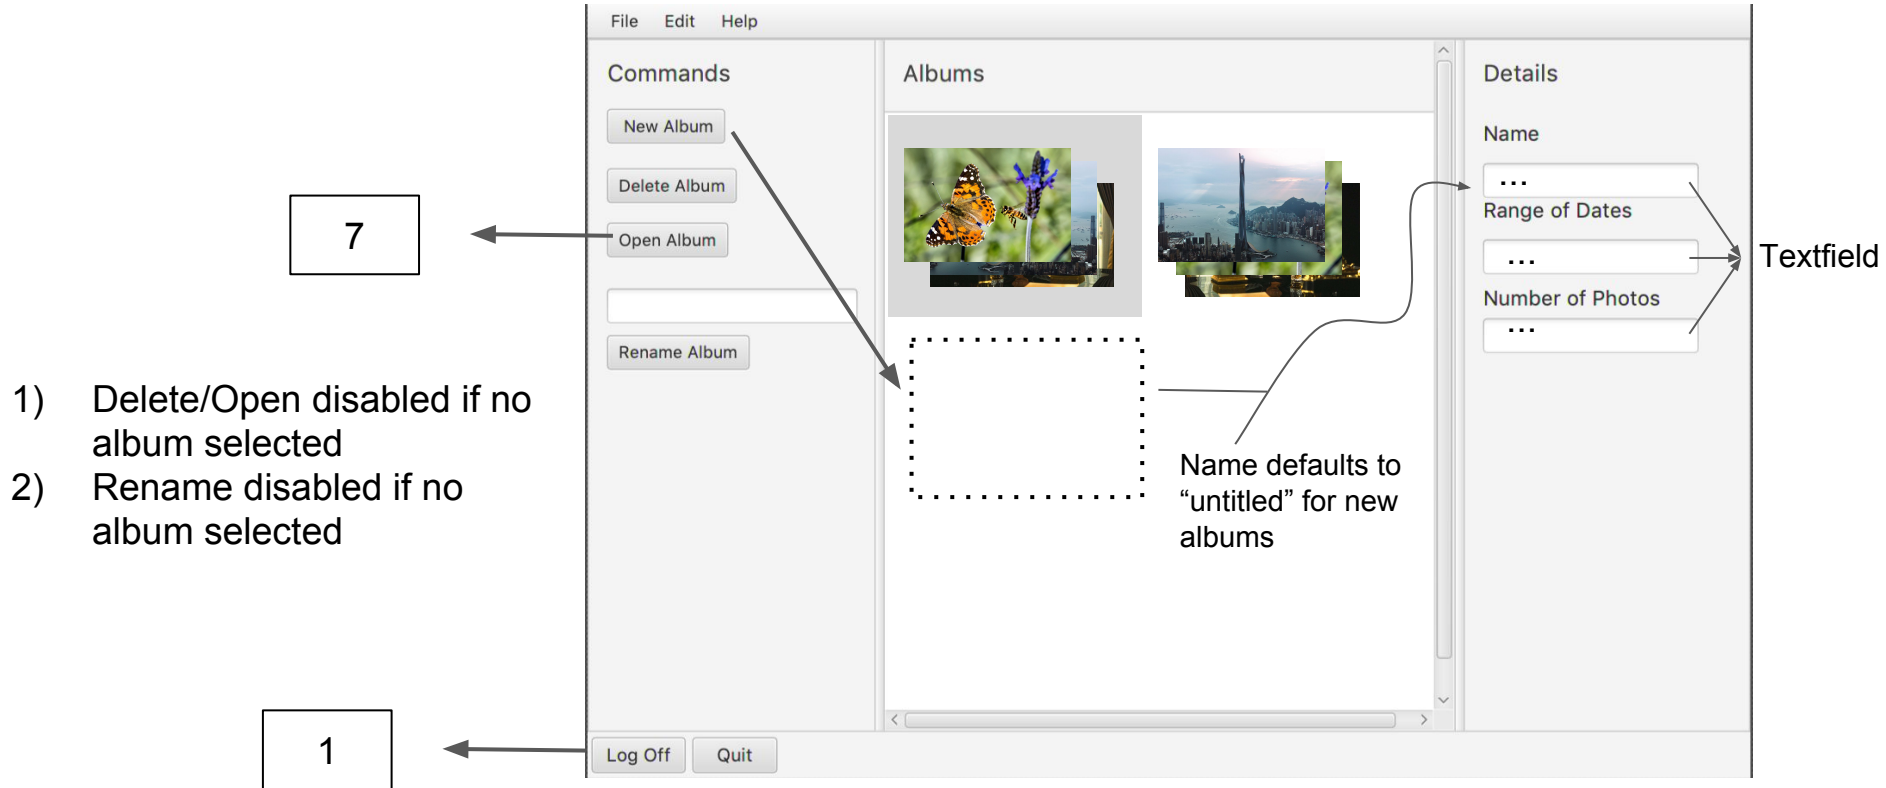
File Edit Help

Commands

New Album

Delete Album

Open Album

Rename Album

Albums

Details

Name

...

Range of Dates

...

Number of Photos

...

Textfield

7

1) Delete/Open disabled if no album selected

2) Rename disabled if no album selected

Name defaults to “untitled” for new albums

1

Log Off Quit